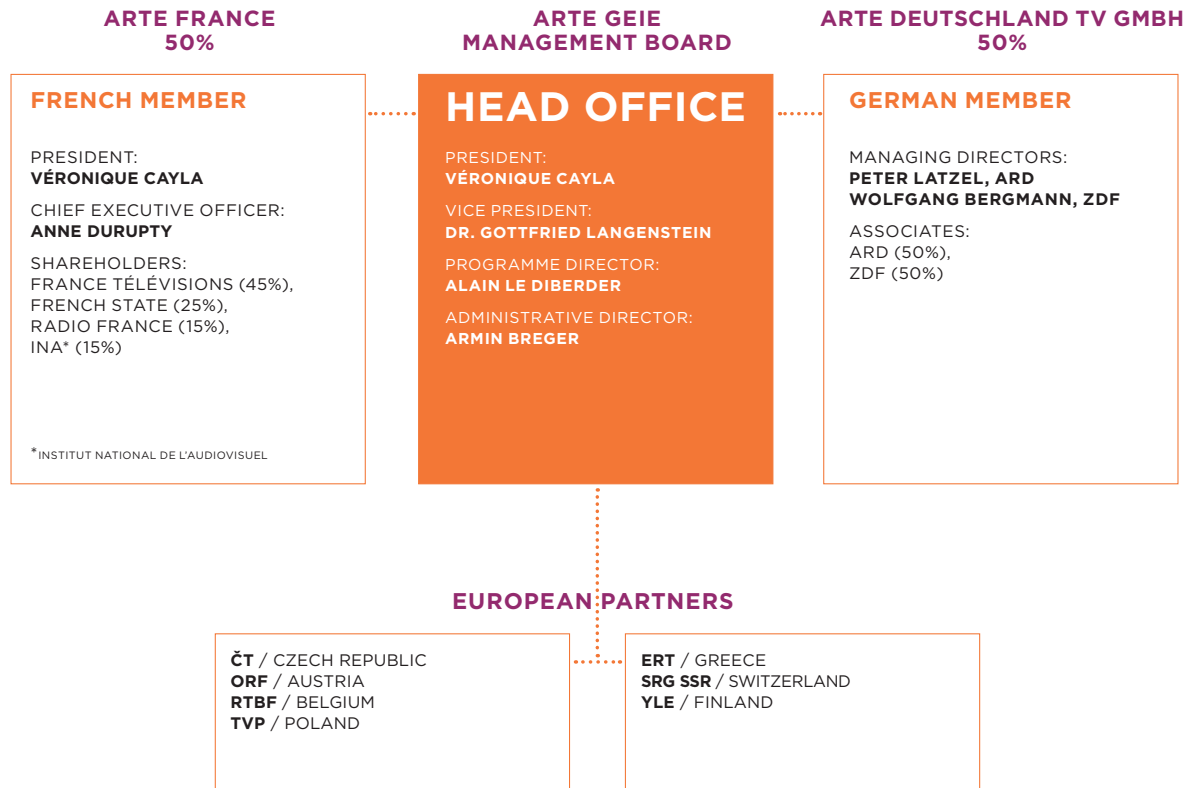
ARTE FRANCE
50%

ARTE GEIE
MANAGEMENT BOARD

ARTE DEUTSCHLAND TV GMBH
50%

FRENCH MEMBER

PRESIDENT:
VÉRONIQUE CAYLA

CHIEF EXECUTIVE OFFICER:
ANNE DURUPTY

SHAREHOLDERS:
FRANCE TÉLÉVISIONS (45%),
FRENCH STATE (25%),
RADIO FRANCE (15%),
INA* (15%)

*INSTITUT NATIONAL DE L'AUDIOVISUEL

HEAD OFFICE

PRESIDENT:
VÉRONIQUE CAYLA

VICE PRESIDENT:
DR. GOTTFRIED LANGENSTEIN

PROGRAMME DIRECTOR:
ALAIN LE DIBERDER

ADMINISTRATIVE DIRECTOR:
ARMIN BREGER

GERMAN MEMBER

MANAGING DIRECTORS:
PETER LATZEL, ARD
WOLFGANG BERGMANN, ZDF

ASSOCIATES:
ARD (50%),
ZDF (50%)

EUROPEAN PARTNERS

ČT / CZECH REPUBLIC
ORF / AUSTRIA
RTBF / BELGIUM
TVP / POLAND

ERT / GREECE
SRG SSR / SWITZERLAND
YLE / FINLAND